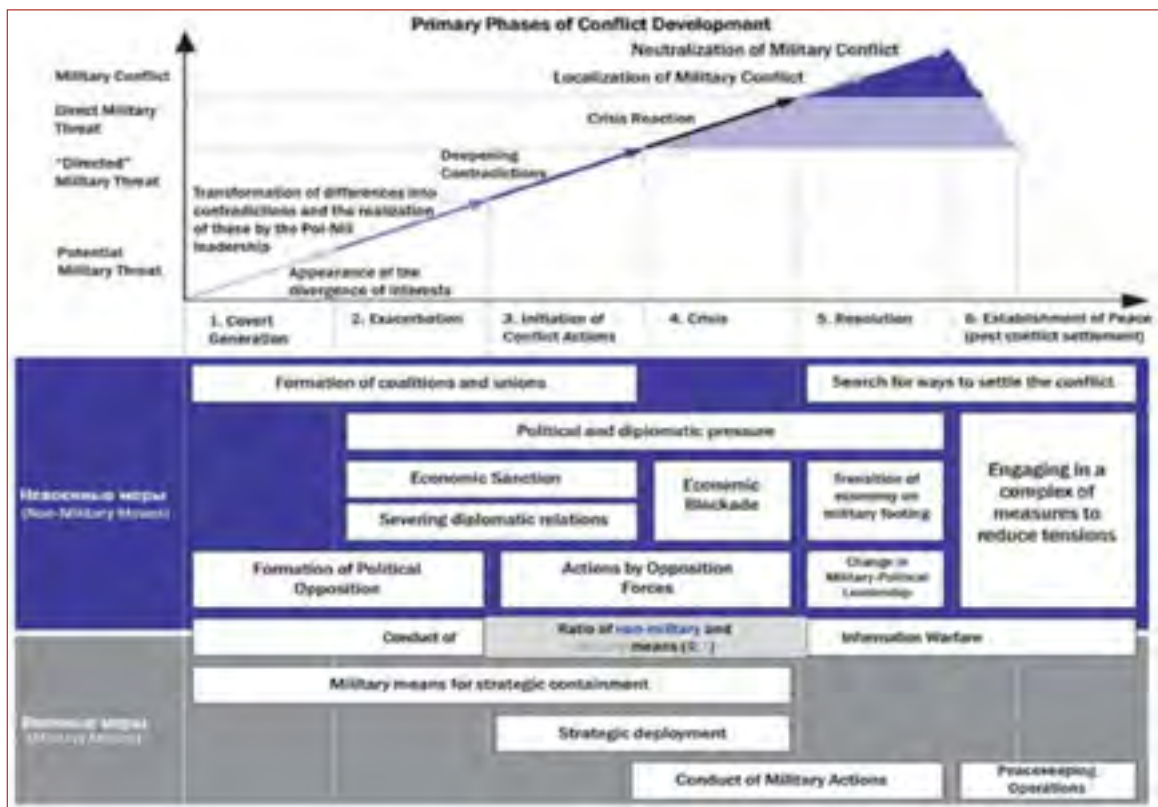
Primary Phases of Conflict Development

Military Conflict

Direct Military Threat

"Directed" Military Threat

Potential Military Threat

Neutralization of Military Conflict

Localization of Military Conflict

Crisis Reaction

Deepening Contradictions

Transformation of differences into contradictions and the realization of these by the Pol-Mil leadership

Appearance of the divergence of interests

1. Covert Generation

2. Exacerbation

3. Initiation of Conflict Actions

4. Crisis

5. Resolution

6. Establishment of Peace (post conflict settlement)

Невоенные меры (Non-Military Means)

Formation of coalitions and unions

Search for ways to settle the conflict

Political and diplomatic pressure

Economic Sanction

Economic Blockade

Transition of economy on military footing

Engaging in a complex of measures to reduce tensions

Severing diplomatic relations

Formation of Political Opposition

Actions by Opposition Forces

Change in Military-Political Leadership

Conduct of

Ratio of non-military and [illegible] means ([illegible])

Information Warfare

Военные меры (Military Means)

Military means for strategic containment

Strategic deployment

Conduct of Military Actions

Peacekeeping Operations